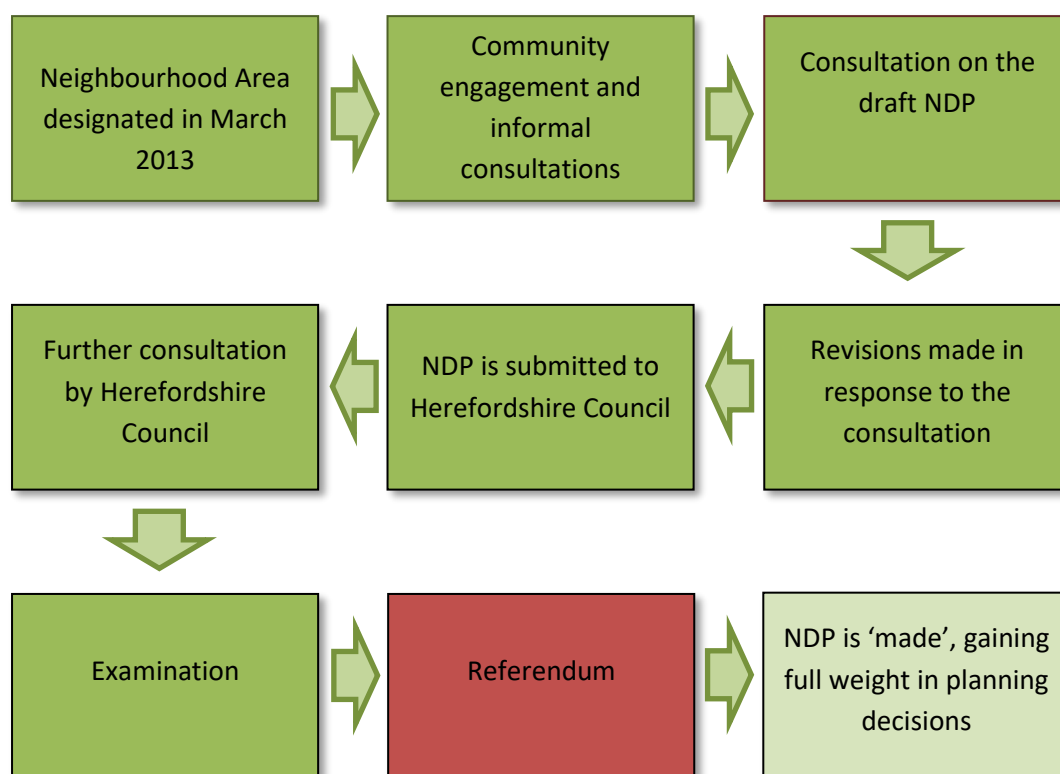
Neighbourhood Area designated in March 2013

Community engagement and informal consultations

Consultation on the draft NDP

Revisions made in response to the consultation

NDP is submitted to Herefordshire Council

Further consultation by Herefordshire Council

Examination

Referendum

NDP is ‘made’, gaining full weight in planning decisions